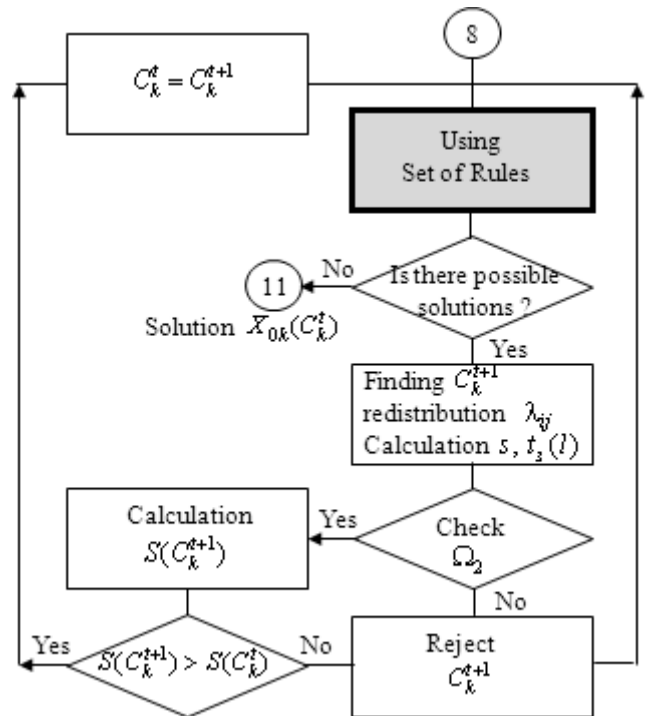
8

$C_k^t = C_k^{t+1}$

Using Set of Rules

Is there possible solutions ?

No

11

Solution $X_{0k}(C_k^t)$

Yes

Finding $C_k^{t+1}$ redistribution $\lambda_{ij}$ Calculation $s$, $t_3(l)$

Check $\Omega_2$

Yes

Calculation $S(C_k^{t+1})$

No

Yes

$S(C_k^{t+1}) > S(C_k^t)$

No

Reject $C_k^{t+1}$